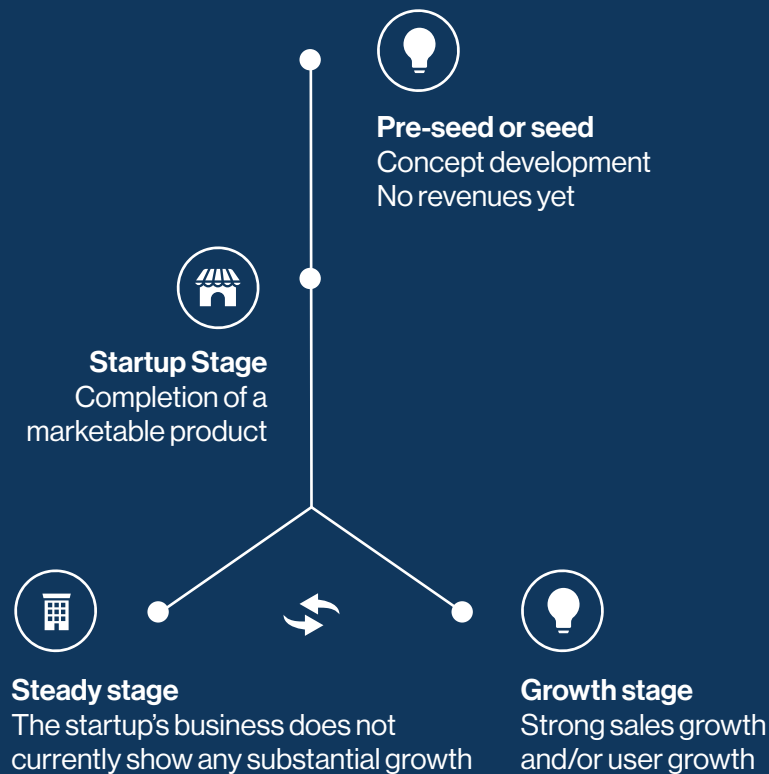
Pre-seed or seed
Concept development
No revenues yet

Startup Stage
Completion of a marketable product

Steady stage
The startup's business does not currently show any substantial growth

Growth stage
Strong sales growth and/or user growth